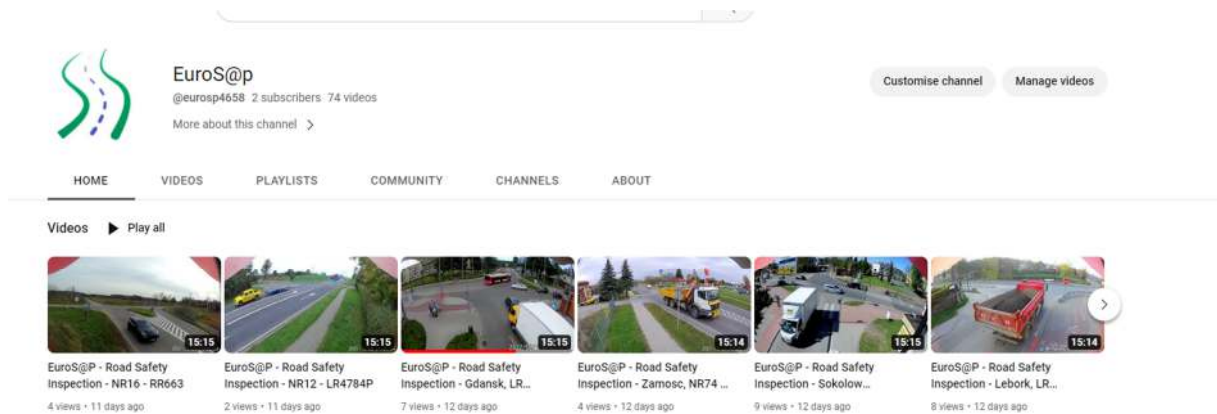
EuroS@p

@eurosp4658 2 subscribers 74 videos

More about this channel >

Customise channel

Manage videos

HOME

VIDEOS

PLAYLISTS

COMMUNITY

CHANNELS

ABOUT

Videos ▶ Play all

15:15

EuroS@P - Road Safety Inspection - NR16 - RR663

4 views • 11 days ago

15:15

EuroS@P - Road Safety Inspection - NR12 - LR4784P

2 views • 11 days ago

15:15

EuroS@P - Road Safety Inspection - Gdansk, LR...

7 views • 12 days ago

15:14

EuroS@P - Road Safety Inspection - Zamosc, NR74 ...

4 views • 12 days ago

15:15

EuroS@P - Road Safety Inspection - Sokolow...

9 views • 12 days ago

15:14

EuroS@P - Road Safety Inspection - Lebork, LR...

8 views • 12 days ago